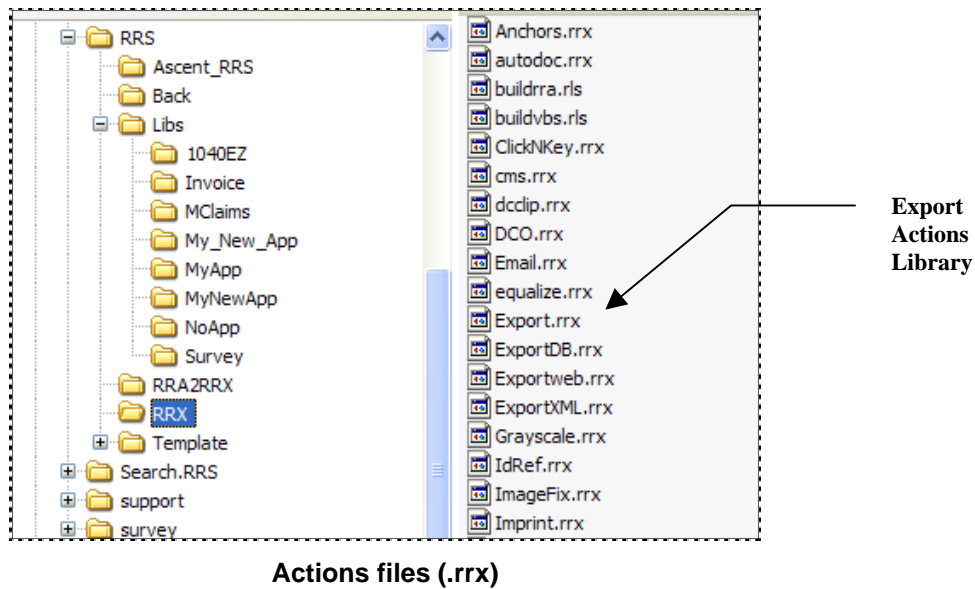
RRS
Ascent_RRS
Back
Libs
1040EZ
Invoice
MClaims
My_New_App
MyApp
MyNewApp
NoApp
Survey
RRA2RRX
RRX
Template
Search.RRS
support
survey

Anchors.rrx
autodoc.rrx
buildrra.rls
buildvbs.rls
ClickNKey.rrx
cms.rrx
dcclip.rrx
DCO.rrx
Email.rrx
equalize.rrx
Export.rrx
ExportDB.rrx
Exportweb.rrx
ExportXML.rrx
Grayscale.rrx
IdRef.rrx
ImageFix.rrx
Imprint.rrx

Export Actions Library

Actions files (.rrx)